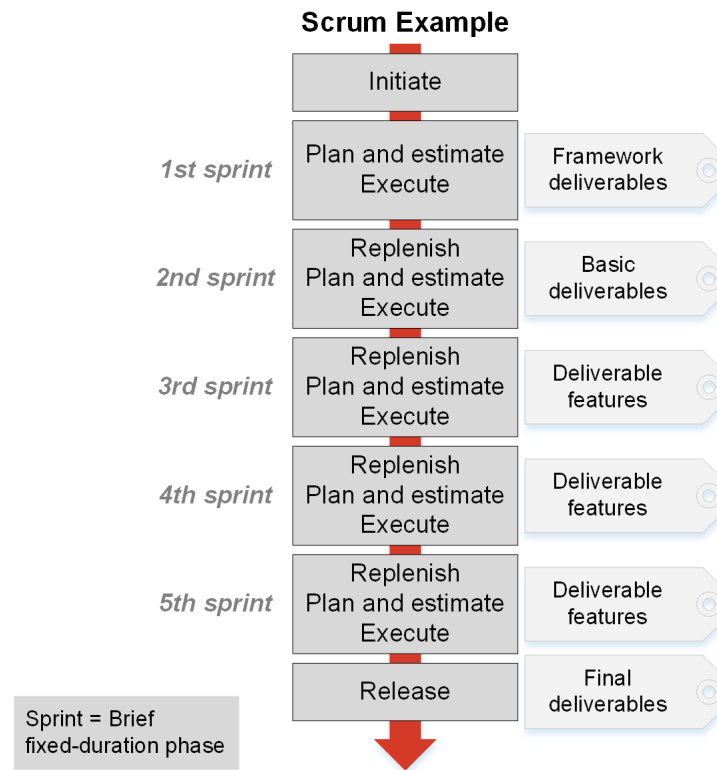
Scrum Example

Initiate

1st sprint

Plan and estimate
Execute

Framework deliverables

2nd sprint

Replenish
Plan and estimate
Execute

Basic deliverables

3rd sprint

Replenish
Plan and estimate
Execute

Deliverable features

4th sprint

Replenish
Plan and estimate
Execute

Deliverable features

5th sprint

Replenish
Plan and estimate
Execute

Deliverable features

Release

Final deliverables

Sprint = Brief fixed-duration phase